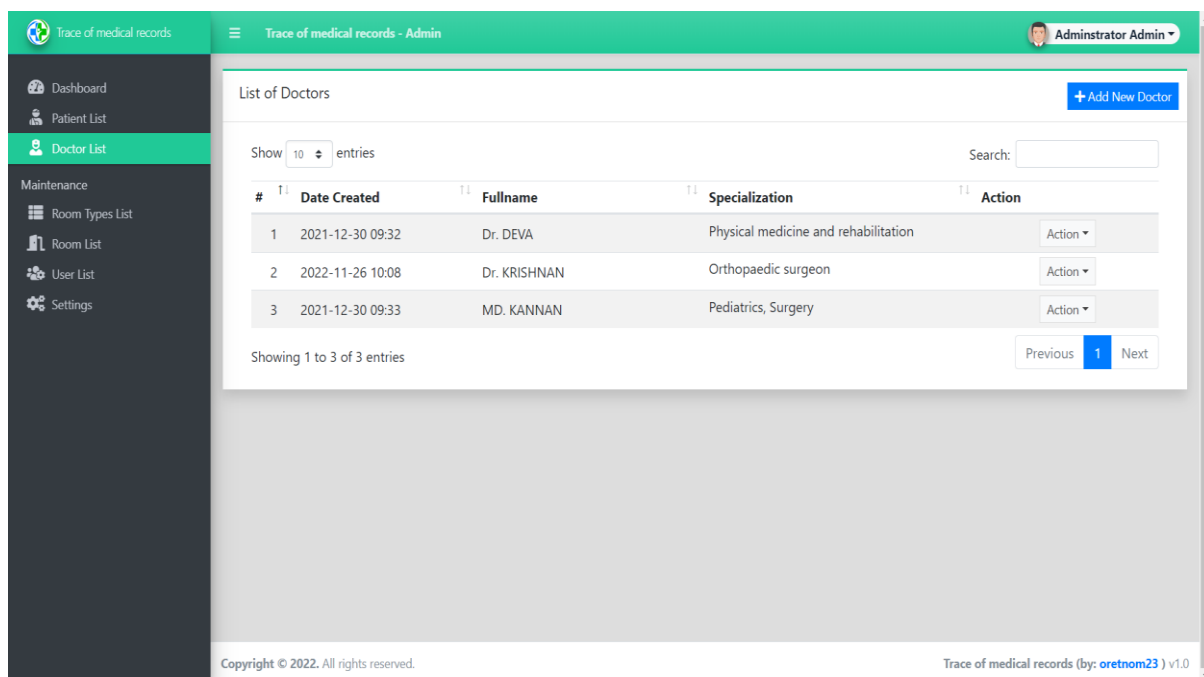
Trace of medical records

Dashboard
Patient List
Doctor List
Maintenance
Room Types List
Room List
User List
Settings

Trace of medical records - Admin

Adminstrator Admin

List of Doctors

+ Add New Doctor

Show 10 entries

Search:

| # | Date Created | Fullname | Specialization | Action |
|---|---|---|---|---|
| 1 | 2021-12-30 09:32 | Dr. DEVA | Physical medicine and rehabilitation | Action |
| 2 | 2022-11-26 10:08 | Dr. KRISHNAN | Orthopaedic surgeon | Action |
| 3 | 2021-12-30 09:33 | MD. KANNAN | Pediatrics, Surgery | Action |

Showing 1 to 3 of 3 entries

Previous 1 Next

Copyright © 2022. All rights reserved.

Trace of medical records (by: oretnom23 ) v1.0